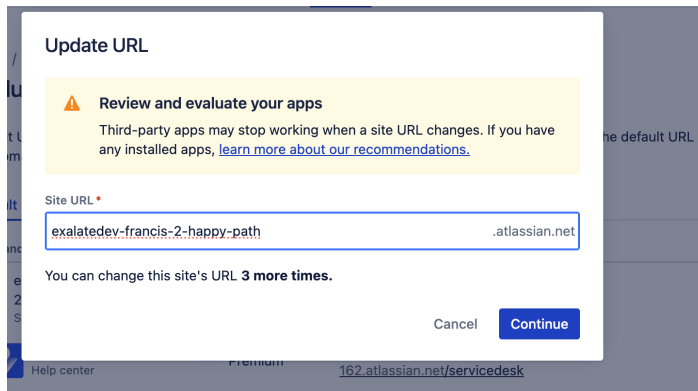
Update URL

Review and evaluate your apps

Third-party apps may stop working when a site URL changes. If you have any installed apps, learn more about our recommendations.

Site URL *

exalatedev-francis-2-happy-path .atlassian.net

You can change this site's URL **3 more times.**

Cancel Continue

/
lu
t U
he default URL
oma
ult
and
e
2
S
Help center
Premium
162.atlassian.net/servicedesk